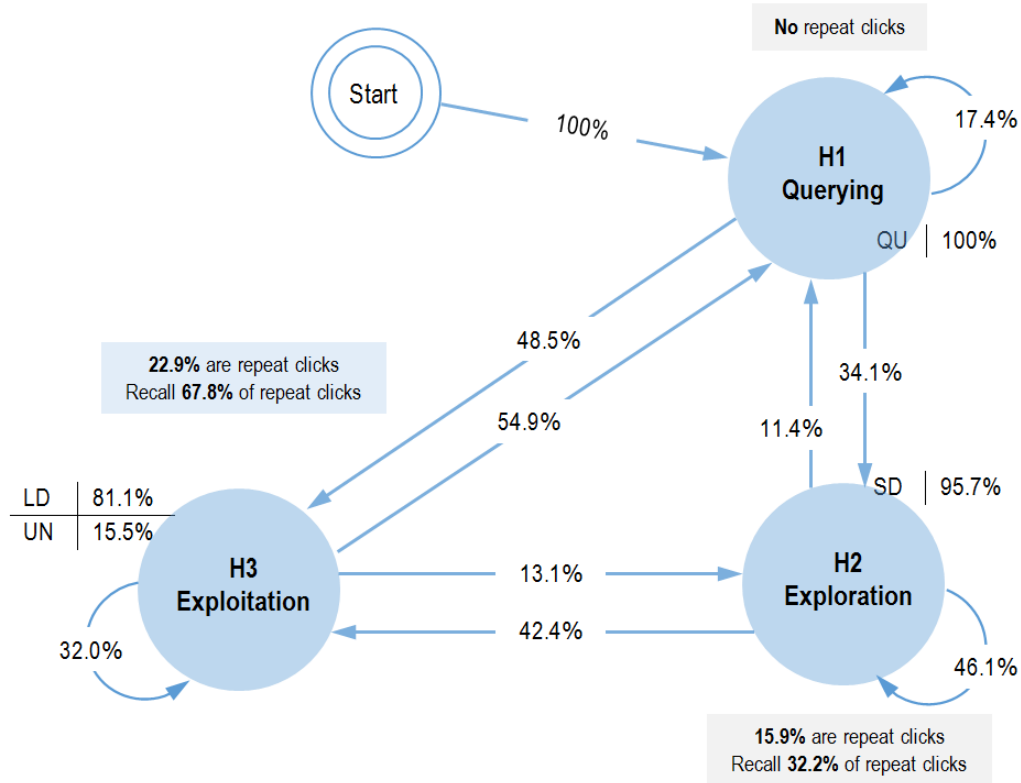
No repeat clicks

Start

100%

H1
Querying

17.4%

QU | 100%

48.5%

22.9% are repeat clicks
Recall 67.8% of repeat clicks

54.9%

34.1%

11.4%

| LD | 81.1% |
|---|---|
| UN | 15.5% |

SD | 95.7%

H3
Exploitation

13.1%

H2
Exploration

42.4%

32.0%

46.1%

15.9% are repeat clicks
Recall 32.2% of repeat clicks